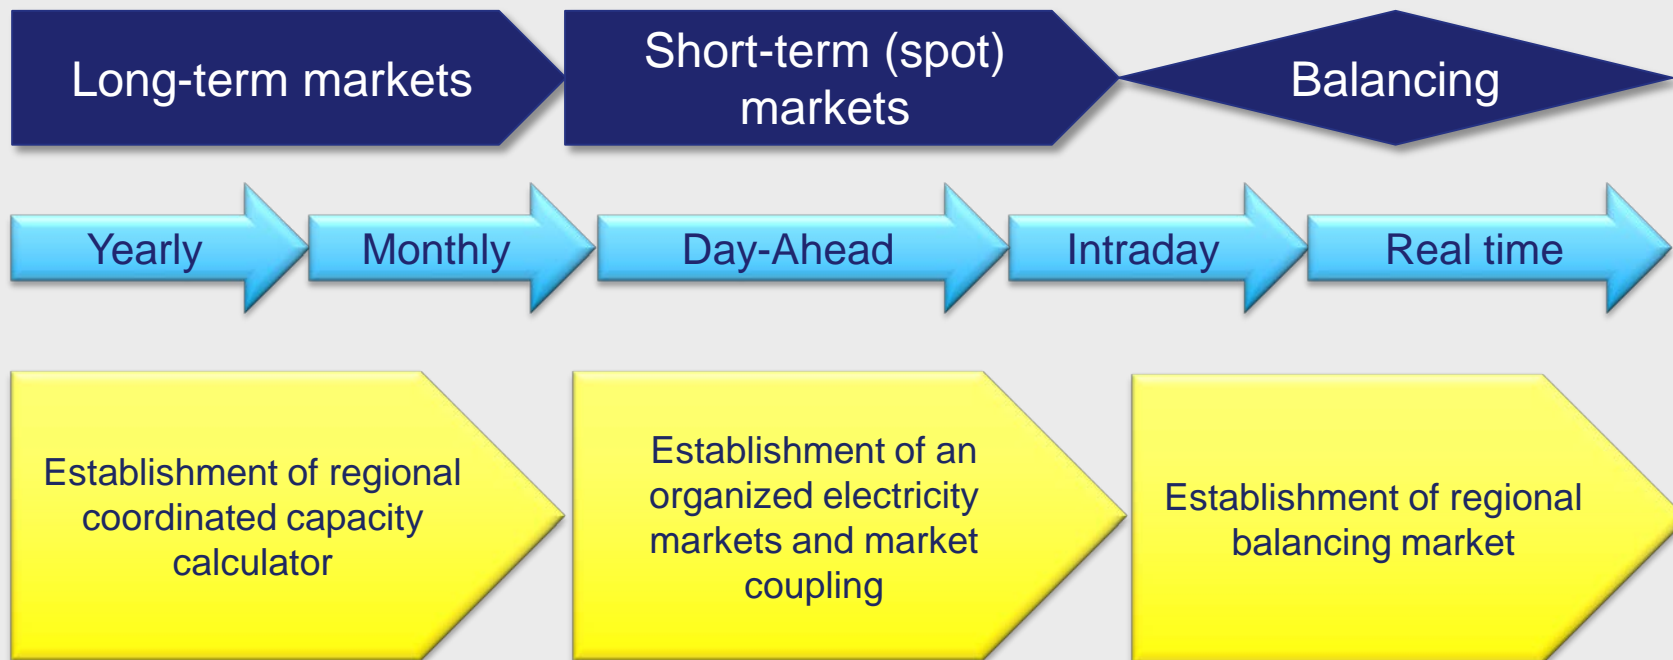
Long-term markets

Short-term (spot) markets

Balancing

Yearly

Monthly

Day-Ahead

Intraday

Real time

Establishment of regional coordinated capacity calculator

Establishment of an organized electricity markets and market coupling

Establishment of regional balancing market